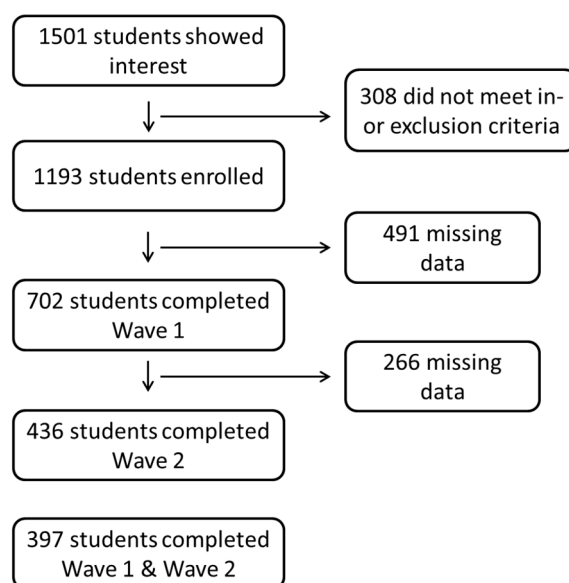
1501 students showed interest

308 did not meet in- or exclusion criteria

1193 students enrolled

491 missing data

702 students completed Wave 1

266 missing data

436 students completed Wave 2

397 students completed Wave 1 & Wave 2